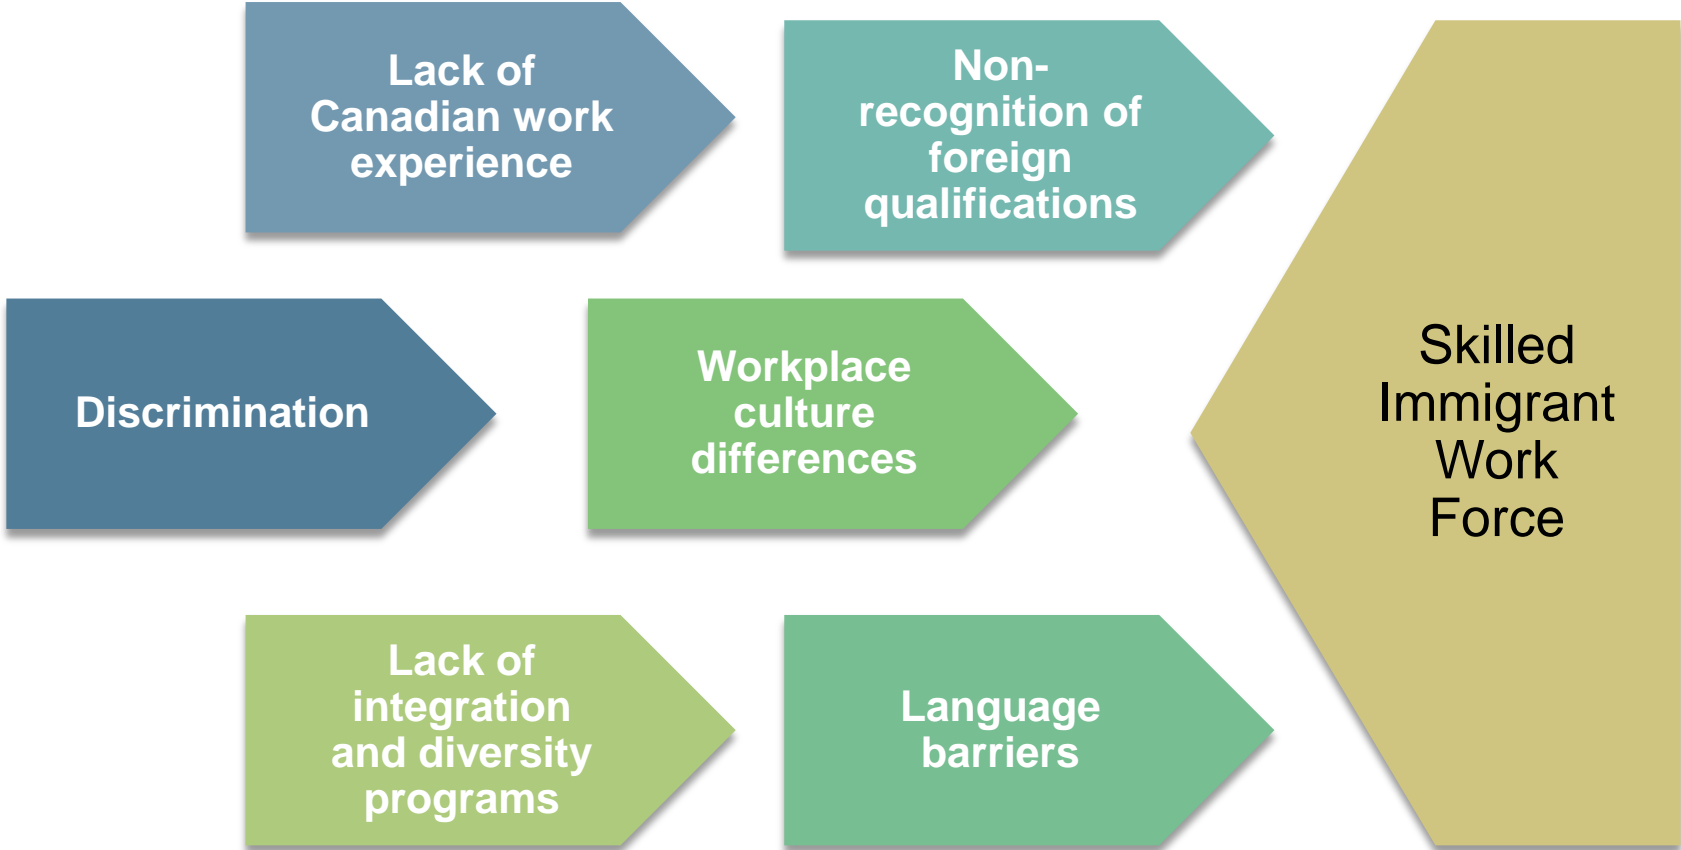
Lack of Canadian work experience

Non-recognition of foreign qualifications

Discrimination

Workplace culture differences

Lack of integration and diversity programs

Language barriers

Skilled Immigrant Work Force